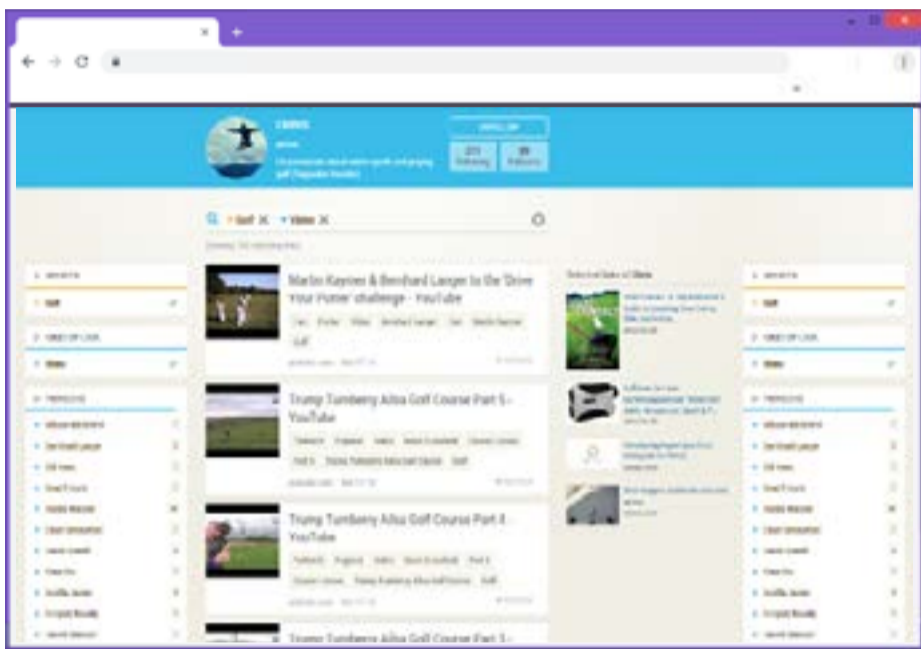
Golf ✕ Video ✕

Martin Kaymer & Bernhard Langer in the 'Drive Your Putter' challenge - YouTube

Golf

Trump Turnberry Ailsa Golf Course Part 5 - YouTube

Golf

Trump Turnberry Ailsa Golf Course Part 4 - YouTube

Golf

Trump Turnberry Ailsa Golf Course Part 3 -

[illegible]